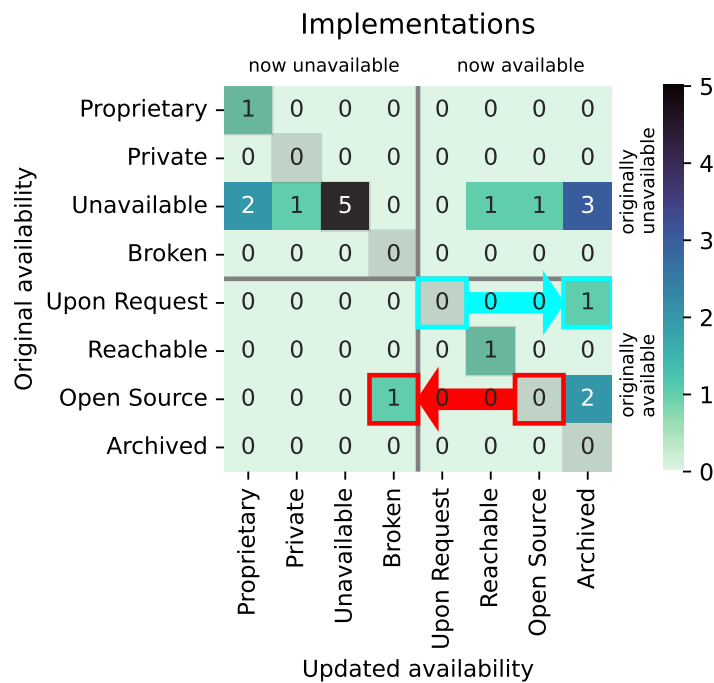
Implementations

now unavailable

now available

| | Proprietary | Private | Unavailable | Broken | Upon Request | Reachable | Open Source | Archived |
|---|---|---|---|---|---|---|---|---|
| Proprietary | 1 | 0 | 0 | 0 | 0 | 0 | 0 | 0 |
| Private | 0 | 0 | 0 | 0 | 0 | 0 | 0 | 0 |
| Unavailable | 2 | 1 | 5 | 0 | 0 | 1 | 1 | 3 |
| Broken | 0 | 0 | 0 | 0 | 0 | 0 | 0 | 0 |
| Upon Request | 0 | 0 | 0 | 0 | 0 | 0 | 0 | 1 |
| Reachable | 0 | 0 | 0 | 0 | 0 | 1 | 0 | 0 |
| Open Source | 0 | 0 | 0 | 1 | 0 | 0 | 0 | 2 |
| Archived | 0 | 0 | 0 | 0 | 0 | 0 | 0 | 0 |

originally unavailable

originally available

Original availability

Updated availability

5
4
3
2
1
0